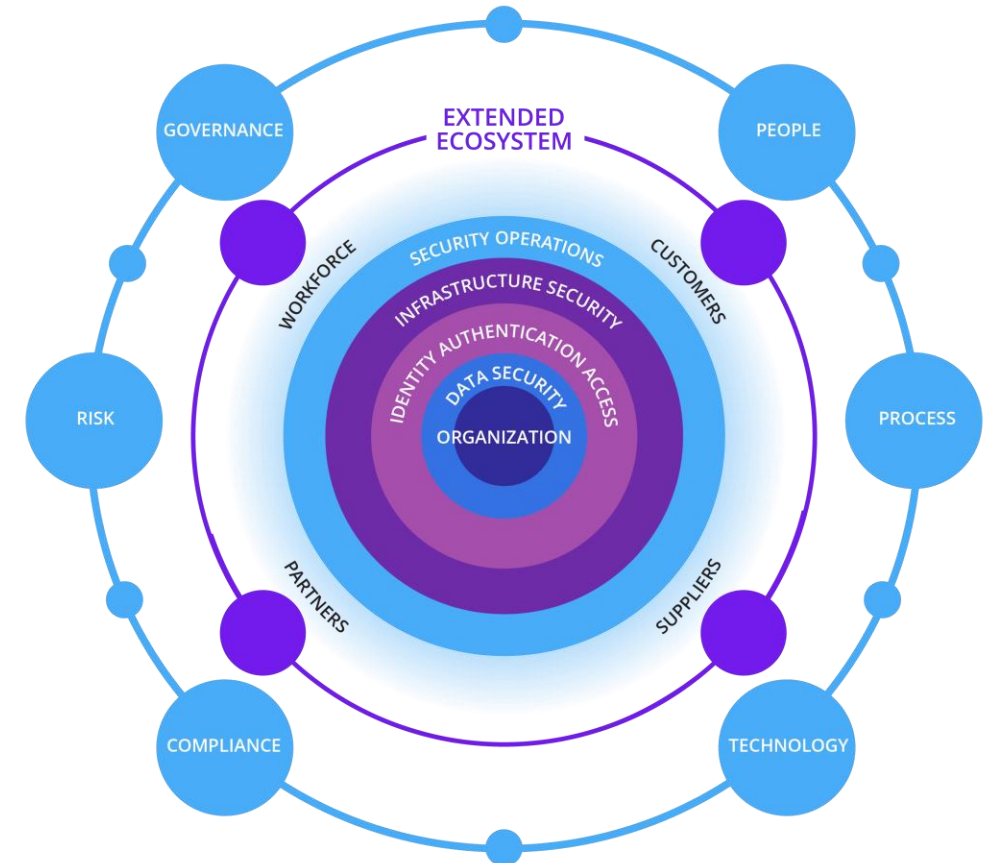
GOVERNANCE

EXTENDED ECOSYSTEM

PEOPLE

WORKFORCE

SECURITY OPERATIONS

CUSTOMERS

INFRASTRUCTURE SECURITY

IDENTITY AUTHENTICATION ACCESS

DATA SECURITY

RISK

ORGANIZATION

PROCESS

PARTNERS

SUPPLIERS

COMPLIANCE

TECHNOLOGY